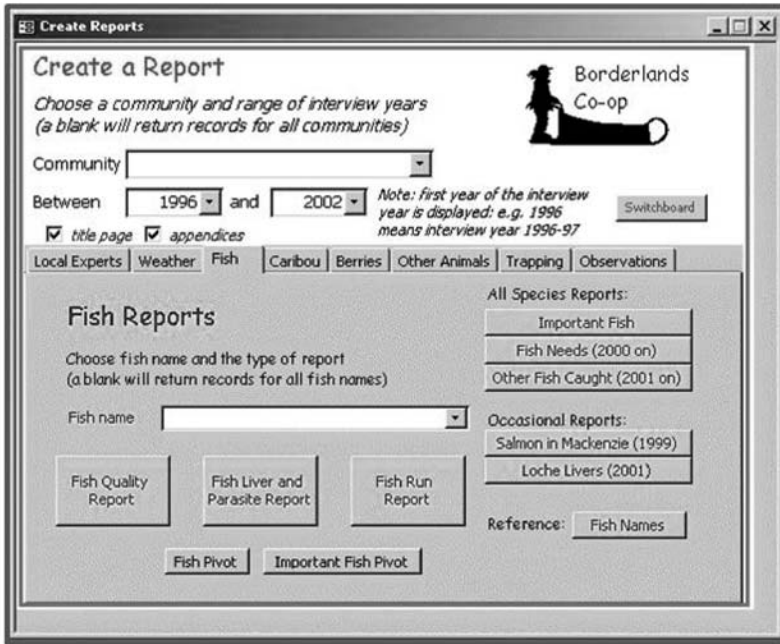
Create Reports

Create a Report

Choose a community and range of interview years (a blank will return records for all communities)

Borderlands Co-op

Community

Between 1996 and 2002

Note: first year of the interview year is displayed: e.g. 1996 means interview year 1996-97

Switchboard

title page appendices

Local Experts | Weather | Fish | Caribou | Berries | Other Animals | Trapping | Observations

Fish Reports

Choose fish name and the type of report (a blank will return records for all fish names)

Fish name

Fish Quality Report

Fish Liver and Parasite Report

Fish Run Report

Fish Pivot

Important Fish Pivot

All Species Reports:

Important Fish

Fish Needs (2000 on)

Other Fish Caught (2001 on)

Occasional Reports:

Salmon in Mackenzie (1999)

Loche Livers (2001)

Reference: Fish Names